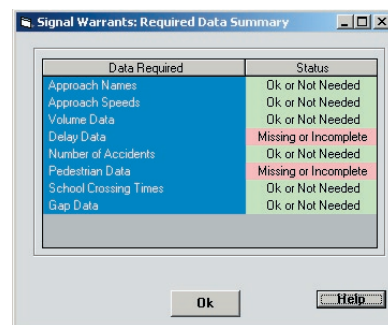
Signal Warrants: Required Data Summary

| Data Required | Status |
|---|---|
| Approach Names | Ok or Not Needed |
| Approach Speeds | Ok or Not Needed |
| Volume Data | Ok or Not Needed |
| Delay Data | Missing or Incomplete |
| Number of Accidents | Ok or Not Needed |
| Pedestrian Data | Missing or Incomplete |
| School Crossing Times | Ok or Not Needed |
| Gap Data | Ok or Not Needed |

Ok

Help